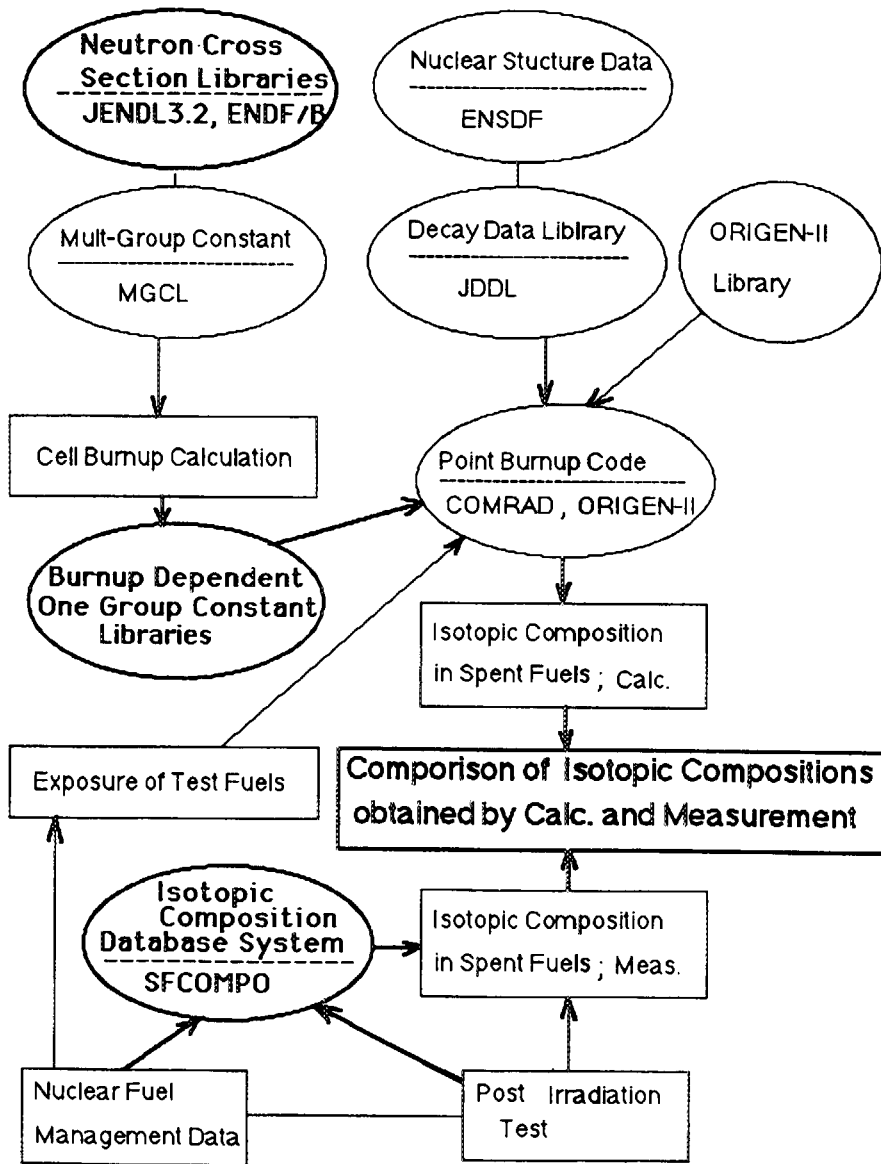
Neutron Cross Section Libraries
JENDL3.2, ENDF/B

Nuclear Stucture Data
ENSDF

Mult-Group Constant
MGCL

Decay Data Liblrary
JDDL

ORIGEN-II
Library

Cell Burnup Calculation

Point Burnup Code
COMRAD , ORIGEN-II

Burnup Dependent One Group Constant Libraries

Isotopic Composition in Spent Fuels ; Calc.

Exposure of Test Fuels

Comporison of Isotopic Compositions obtained by Calc. and Measurement

Isotopic Composition Database System
SFCOMPO

Isotopic Composition in Spent Fuels ; Meas.

Nuclear Fuel Management Data

Post Irradiation Test